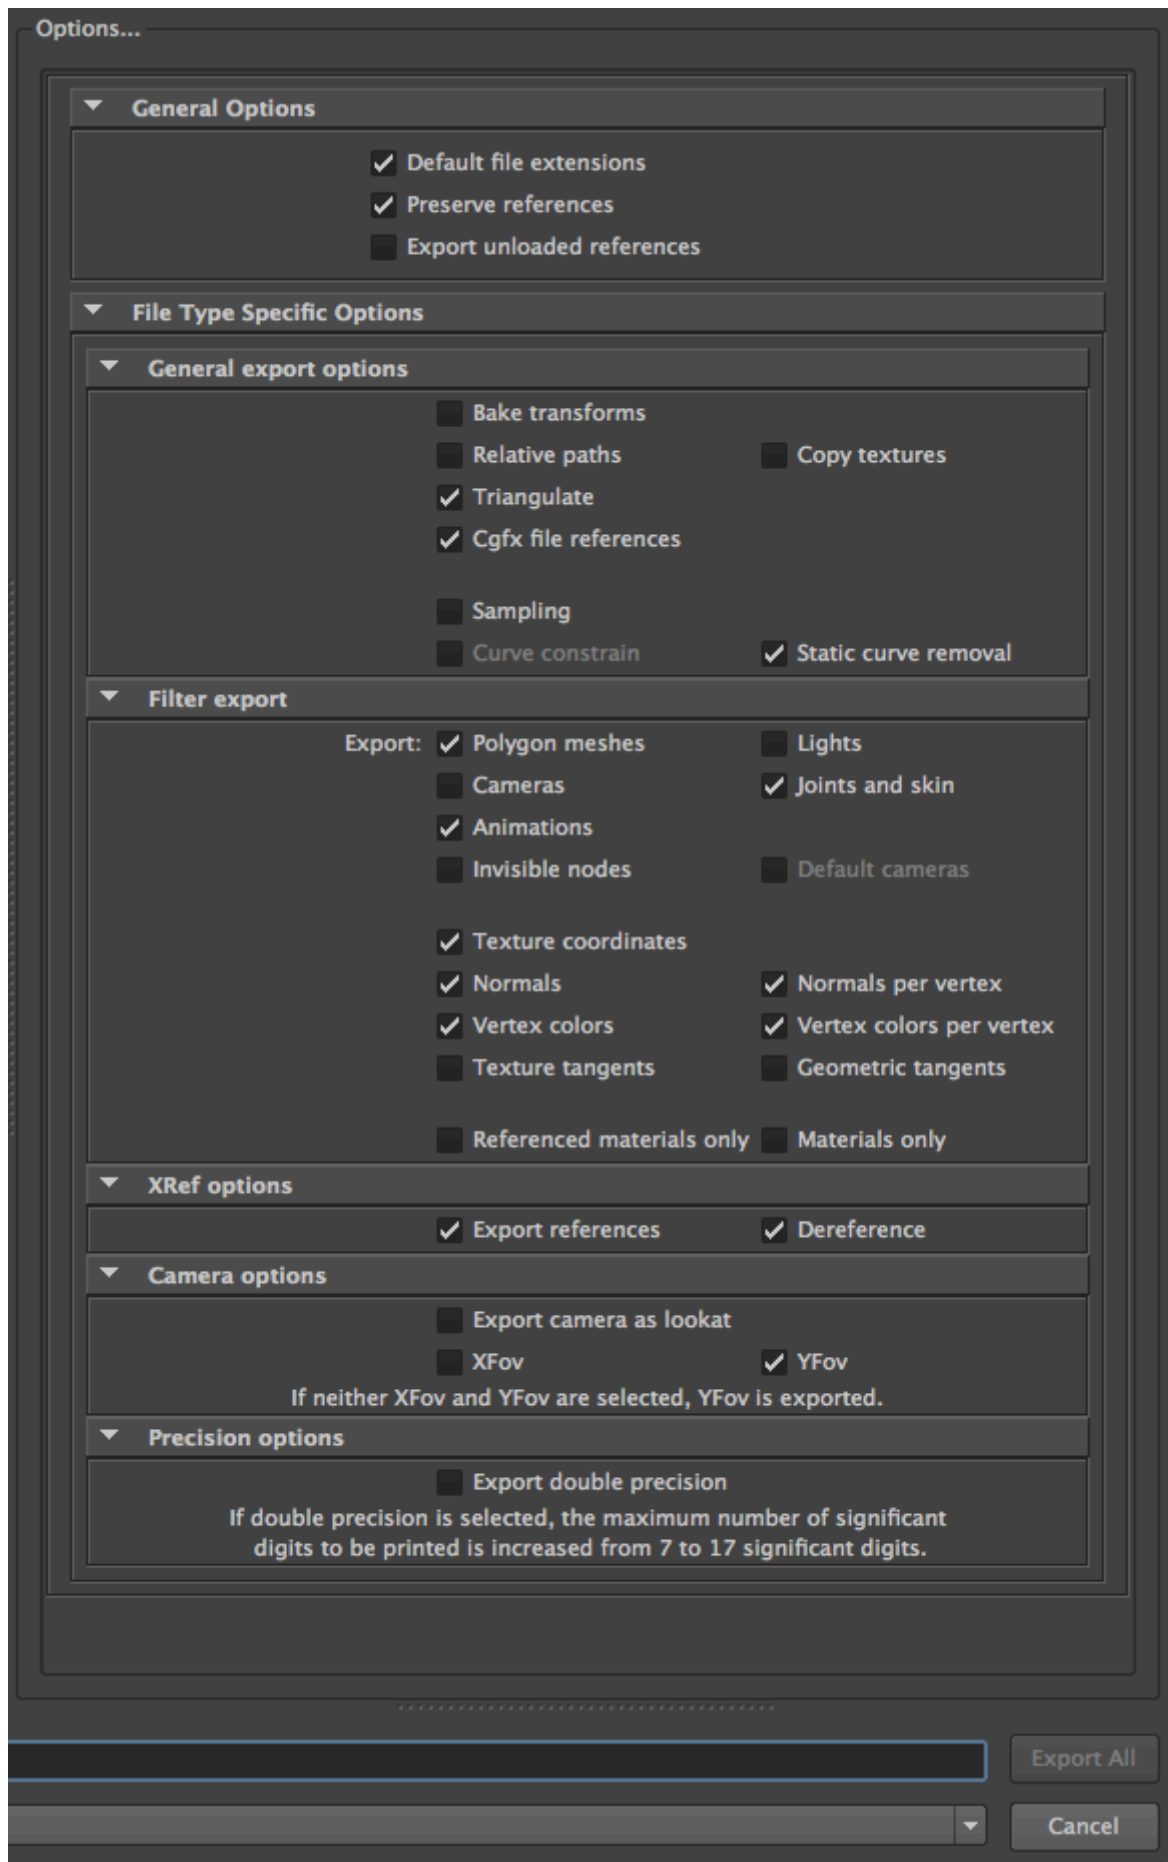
Options...

General Options

Default file extensions
Preserve references
Export unloaded references

File Type Specific Options

General export options

Bake transforms
Relative paths
Copy textures
Triangulate
Cgfx file references
Sampling
Curve constrain
Static curve removal

Filter export

Export: Polygon meshes
Lights
Cameras
Joints and skin
Animations
Invisible nodes
Default cameras
Texture coordinates
Normals
Normals per vertex
Vertex colors
Vertex colors per vertex
Texture tangents
Geometric tangents
Referenced materials only
Materials only

XRef options

Export references
Dereference

Camera options

Export camera as lookat
XFov
YFov
If neither XFov and YFov are selected, YFov is exported.

Precision options

Export double precision
If double precision is selected, the maximum number of significant digits to be printed is increased from 7 to 17 significant digits.

Export All
Cancel